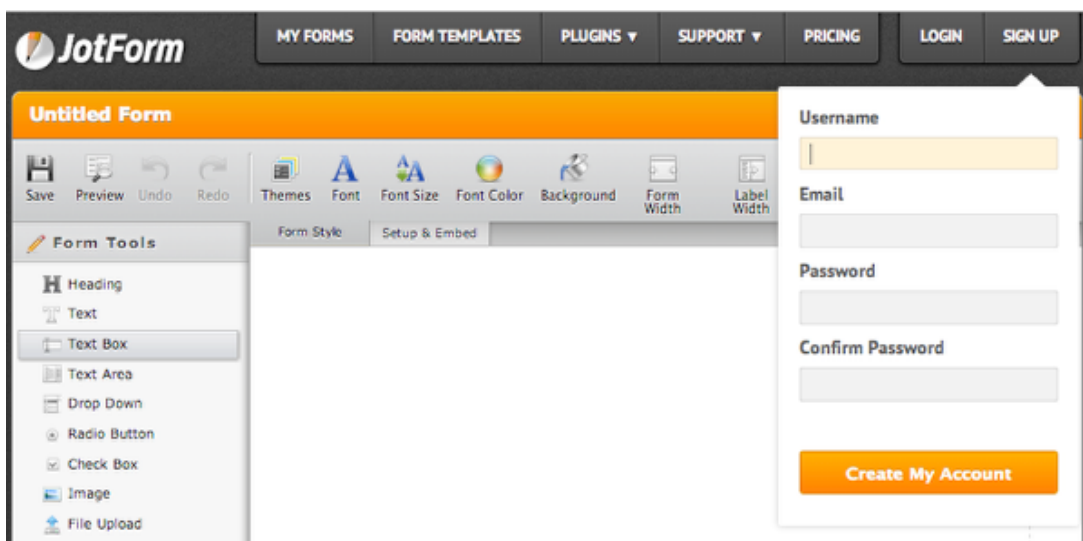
JotForm

MY FORMS
FORM TEMPLATES
PLUGINS ▾
SUPPORT ▾
PRICING
LOGIN
SIGN UP

Untitled Form

Save
Preview
Undo
Redo
Themes
Font
Font Size
Font Color
Background
Form Width
Label Width

Form Style
Setup & Embed

Form Tools

Heading
Text
Text Box
Text Area
Drop Down
Radio Button
Check Box
Image
File Upload

Username

Email

Password

Confirm Password

Create My Account